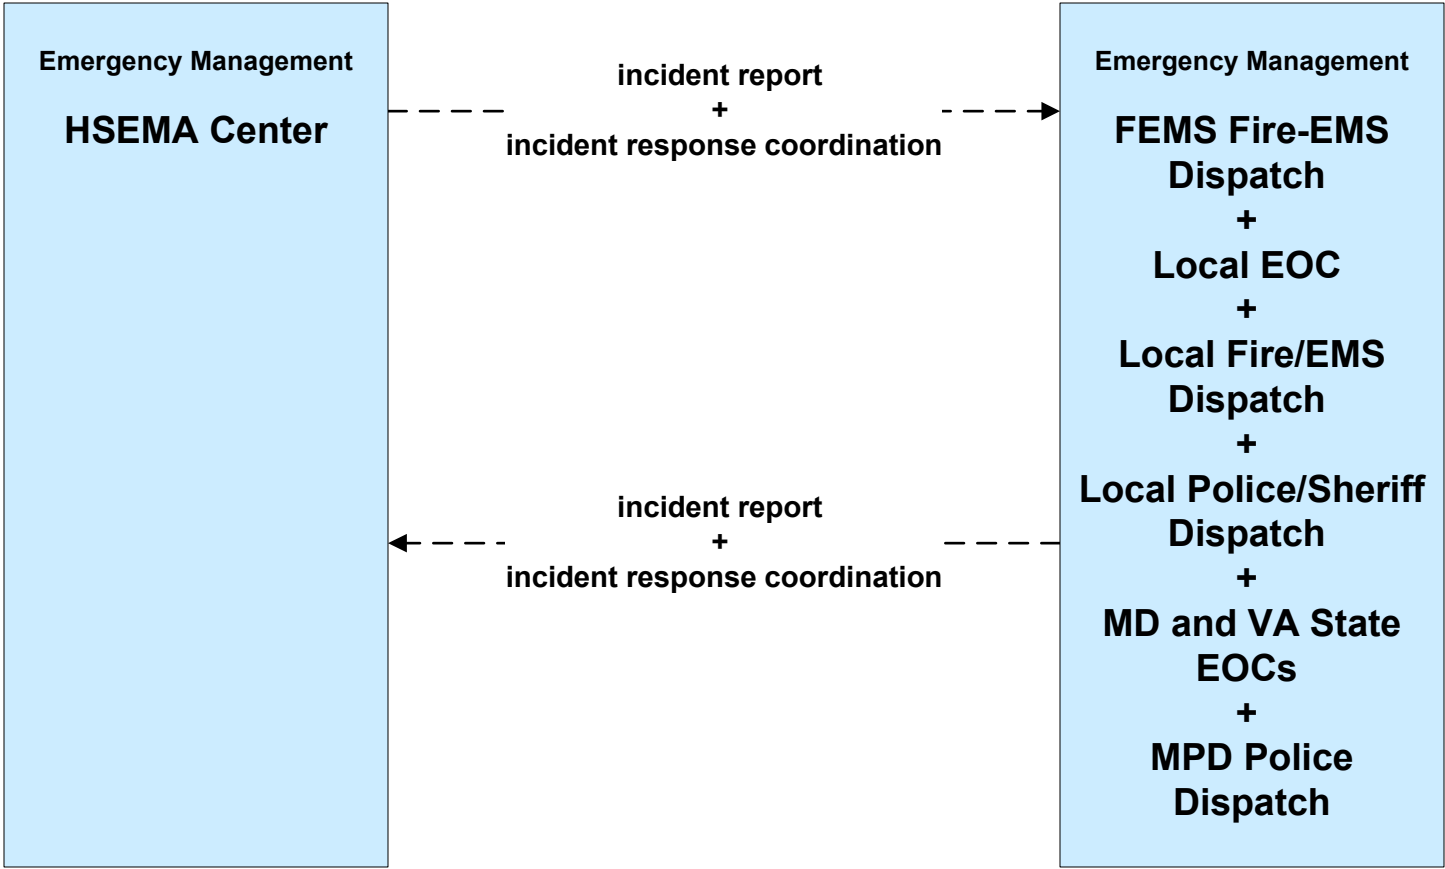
Emergency Management

HSEMA Center

incident report
+
incident response coordination

Emergency Management

FEMS Fire-EMS Dispatch
+
Local EOC
+
Local Fire/EMS Dispatch
+
Local Police/Sheriff Dispatch
+
MD and VA State EOCs
+
MPD Police Dispatch

incident report
+
incident response coordination